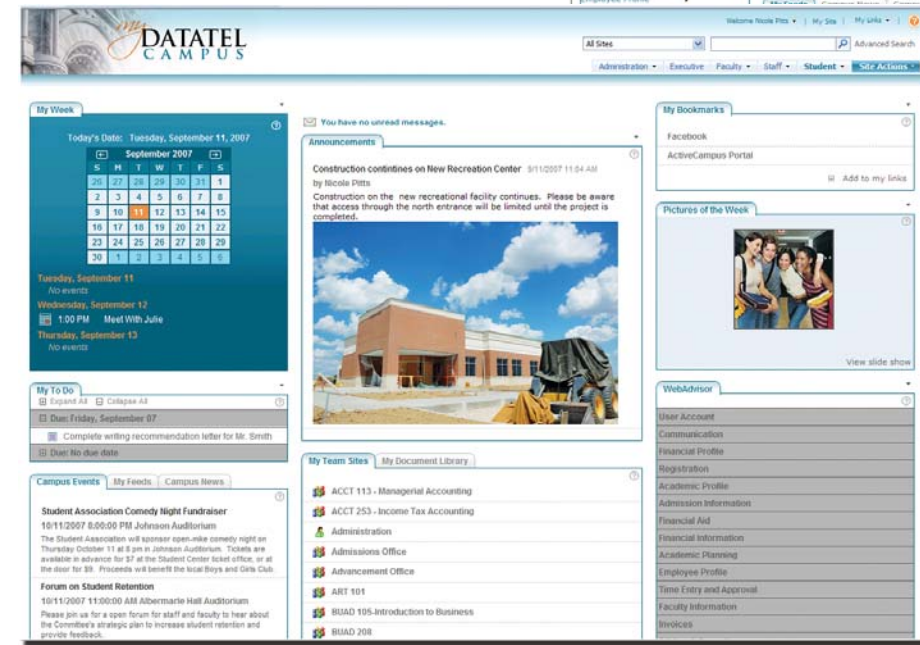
my DATATEL CAMPUS

Welcome Nicole Pitts ▾ | My Site | My Links ▾ |

All Sites

Advanced Search

Administration ▾ Executive Faculty ▾ Staff ▾ Student ▾ Site Actions ▾

My Week

Today's Date: Tuesday, September 11, 2007

September 2007

| S | M | T | W | T | F | S |
|---|---|---|---|---|---|---|
| 26 | 27 | 28 | 29 | 30 | 31 | 1 |
| 2 | 3 | 4 | 5 | 6 | 7 | 8 |
| 9 | 10 | 11 | 12 | 13 | 14 | 15 |
| 16 | 17 | 18 | 19 | 20 | 21 | 22 |
| 23 | 24 | 25 | 26 | 27 | 28 | 29 |
| 30 | 1 | 2 | 3 | 4 | 5 | 6 |

Tuesday, September 11
No events
Wednesday, September 12
1:00 PM Meet With Julie
Thursday, September 13
No events

My To Do
Expand All Collapse All
Due: Friday, September 07
Complete writing recommendation letter for Mr. Smith
Due: No due date

Campus Events | My Feeds | Campus News

Student Association Comedy Night Fundraiser
10/11/2007 8:00:00 PM Johnson Auditorium
The Student Association will sponsor open-mike comedy night on Thursday October 11 at 8 pm in Johnson Auditorium. Tickets are available in advance for $7 at the Student Center ticket office, or at the door for $9. Proceeds will benefit the local Boys and Girls Club.

Forum on Student Retention
10/11/2007 11:00:00 AM Albermarle Hall Auditorium
Please join us for a open forum for staff and faculty to hear about the Committee's strategic plan to increase student retention and provide feedback.

You have no unread messages.

Announcements

Construction contintines on New Recreation Center 9/11/2007 11:04 AM
by Nicole Pitts
Construction on the new recreational facility continues. Please be aware that access through the north entrance will be limited until the project is completed.

My Team Sites | My Document Library

ACCT 113 - Managerial Accounting
ACCT 253 - Income Tax Accounting
Administration
Admissions Office
Advancement Office
ART 101
BUAD 105-Introduction to Business
BUAD 208

My Bookmarks
Facebook
ActiveCampus Portal
Add to my links

Pictures of the Week
View slide show

WebAdvisor
User Account
Communication
Financial Profile
Registration
Academic Profile
Admission Information
Financial Aid
Financial Information
Academic Planning
Employee Profile
Time Entry and Approval
Faculty Information
Invoices